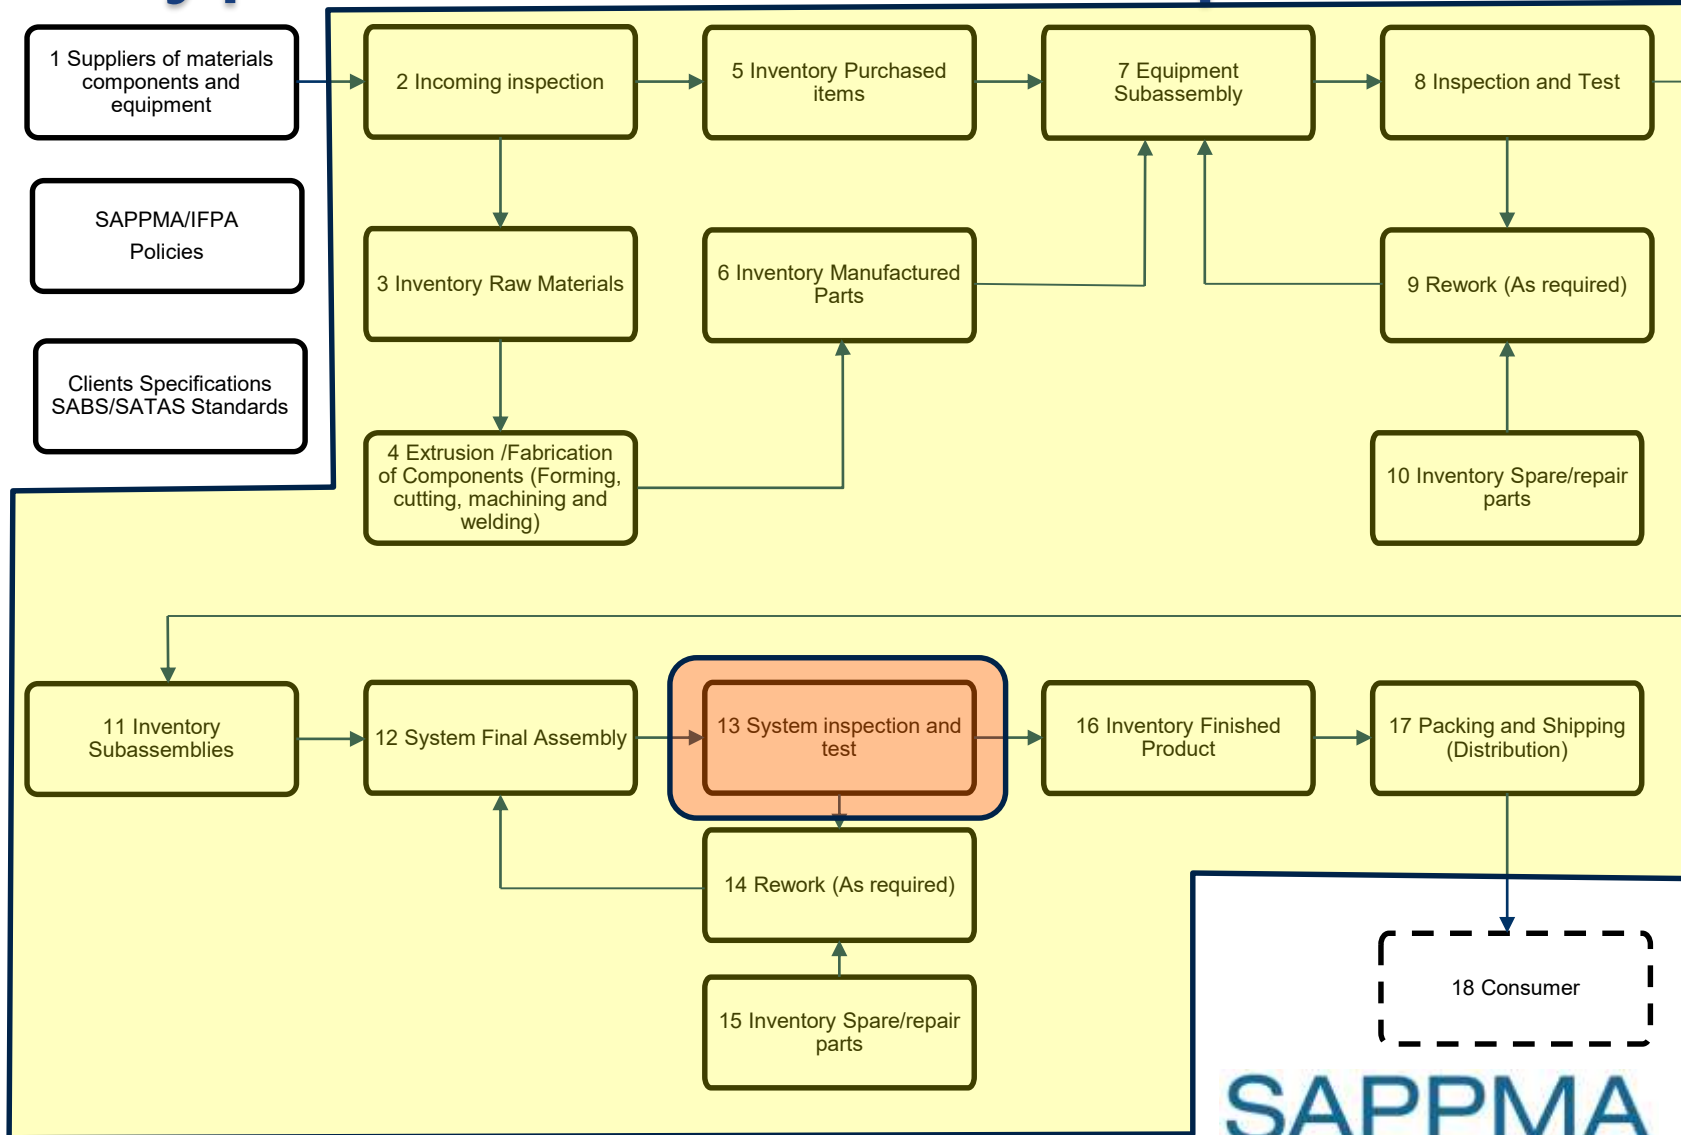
1 Suppliers of materials components and equipment

SAPPMA/IFPA Policies

Clients Specifications SABS/SATAS Standards

2 Incoming inspection

5 Inventory Purchased items

7 Equipment Subassembly

8 Inspection and Test

3 Inventory Raw Materials

6 Inventory Manufactured Parts

9 Rework (As required)

4 Extrusion /Fabrication of Components (Forming, cutting, machining and welding)

10 Inventory Spare/repair parts

11 Inventory Subassemblies

12 System Final Assembly

13 System inspection and test

16 Inventory Finished Product

17 Packing and Shipping (Distribution)

14 Rework (As required)

15 Inventory Spare/repair parts

18 Consumer

SAPPMA